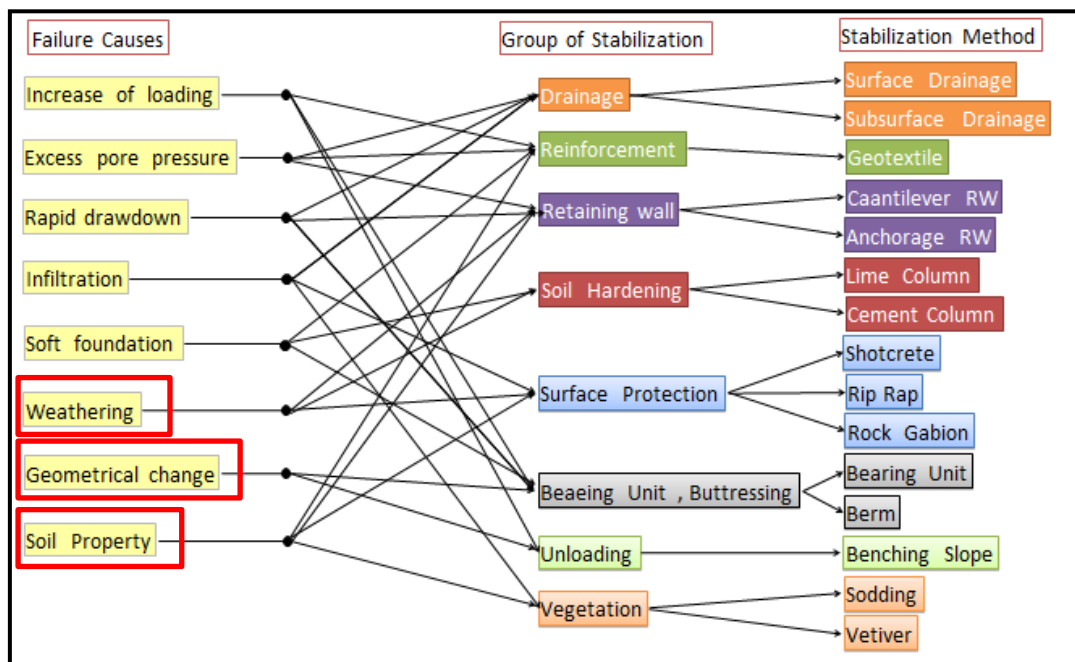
Failure Causes

Group of Stabilization

Stabilization Method

Increase of loading

Excess pore pressure

Rapid drawdown

Infiltration

Soft foundation

Weathering

Geometrical change

Soil Property

Drainage

Reinforcement

Retaining wall

Soil Hardening

Surface Protection

Beaeing Unit , Buttressing

Unloading

Vegetation

Surface Drainage

Subsurface Drainage

Geotextile

Caantilever RW

Anchorage RW

Lime Column

Cement Column

Shotcrete

Rip Rap

Rock Gabion

Bearing Unit

Berm

Benching Slope

Sodding

Vetiver